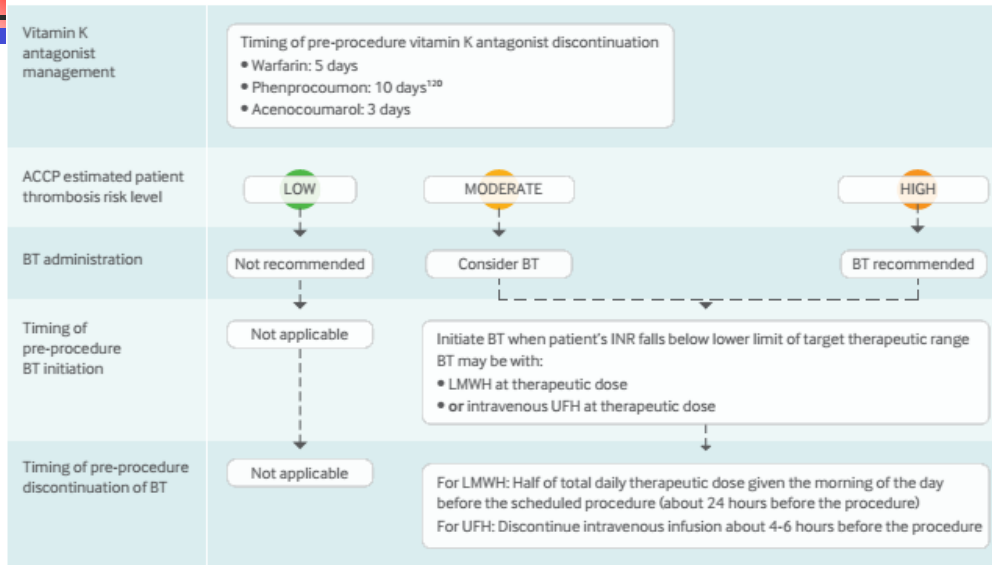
Vitamin K antagonist management

Timing of pre-procedure vitamin K antagonist discontinuation
• Warfarin: 5 days
• Phenprocoumon: 10 days$^{120}$
• Acenocoumarol: 3 days

ACCP estimated patient thrombosis risk level

LOW

MODERATE

HIGH

BT administration

Not recommended

Consider BT

BT recommended

Timing of pre-procedure BT initiation

Not applicable

Initiate BT when patient's INR falls below lower limit of target therapeutic range
BT may be with:
• LMWH at therapeutic dose
• or intravenous UFH at therapeutic dose

Timing of pre-procedure discontinuation of BT

Not applicable

For LMWH: Half of total daily therapeutic dose given the morning of the day before the scheduled procedure (about 24 hours before the procedure)
For UFH: Discontinue intravenous infusion about 4-6 hours before the procedure